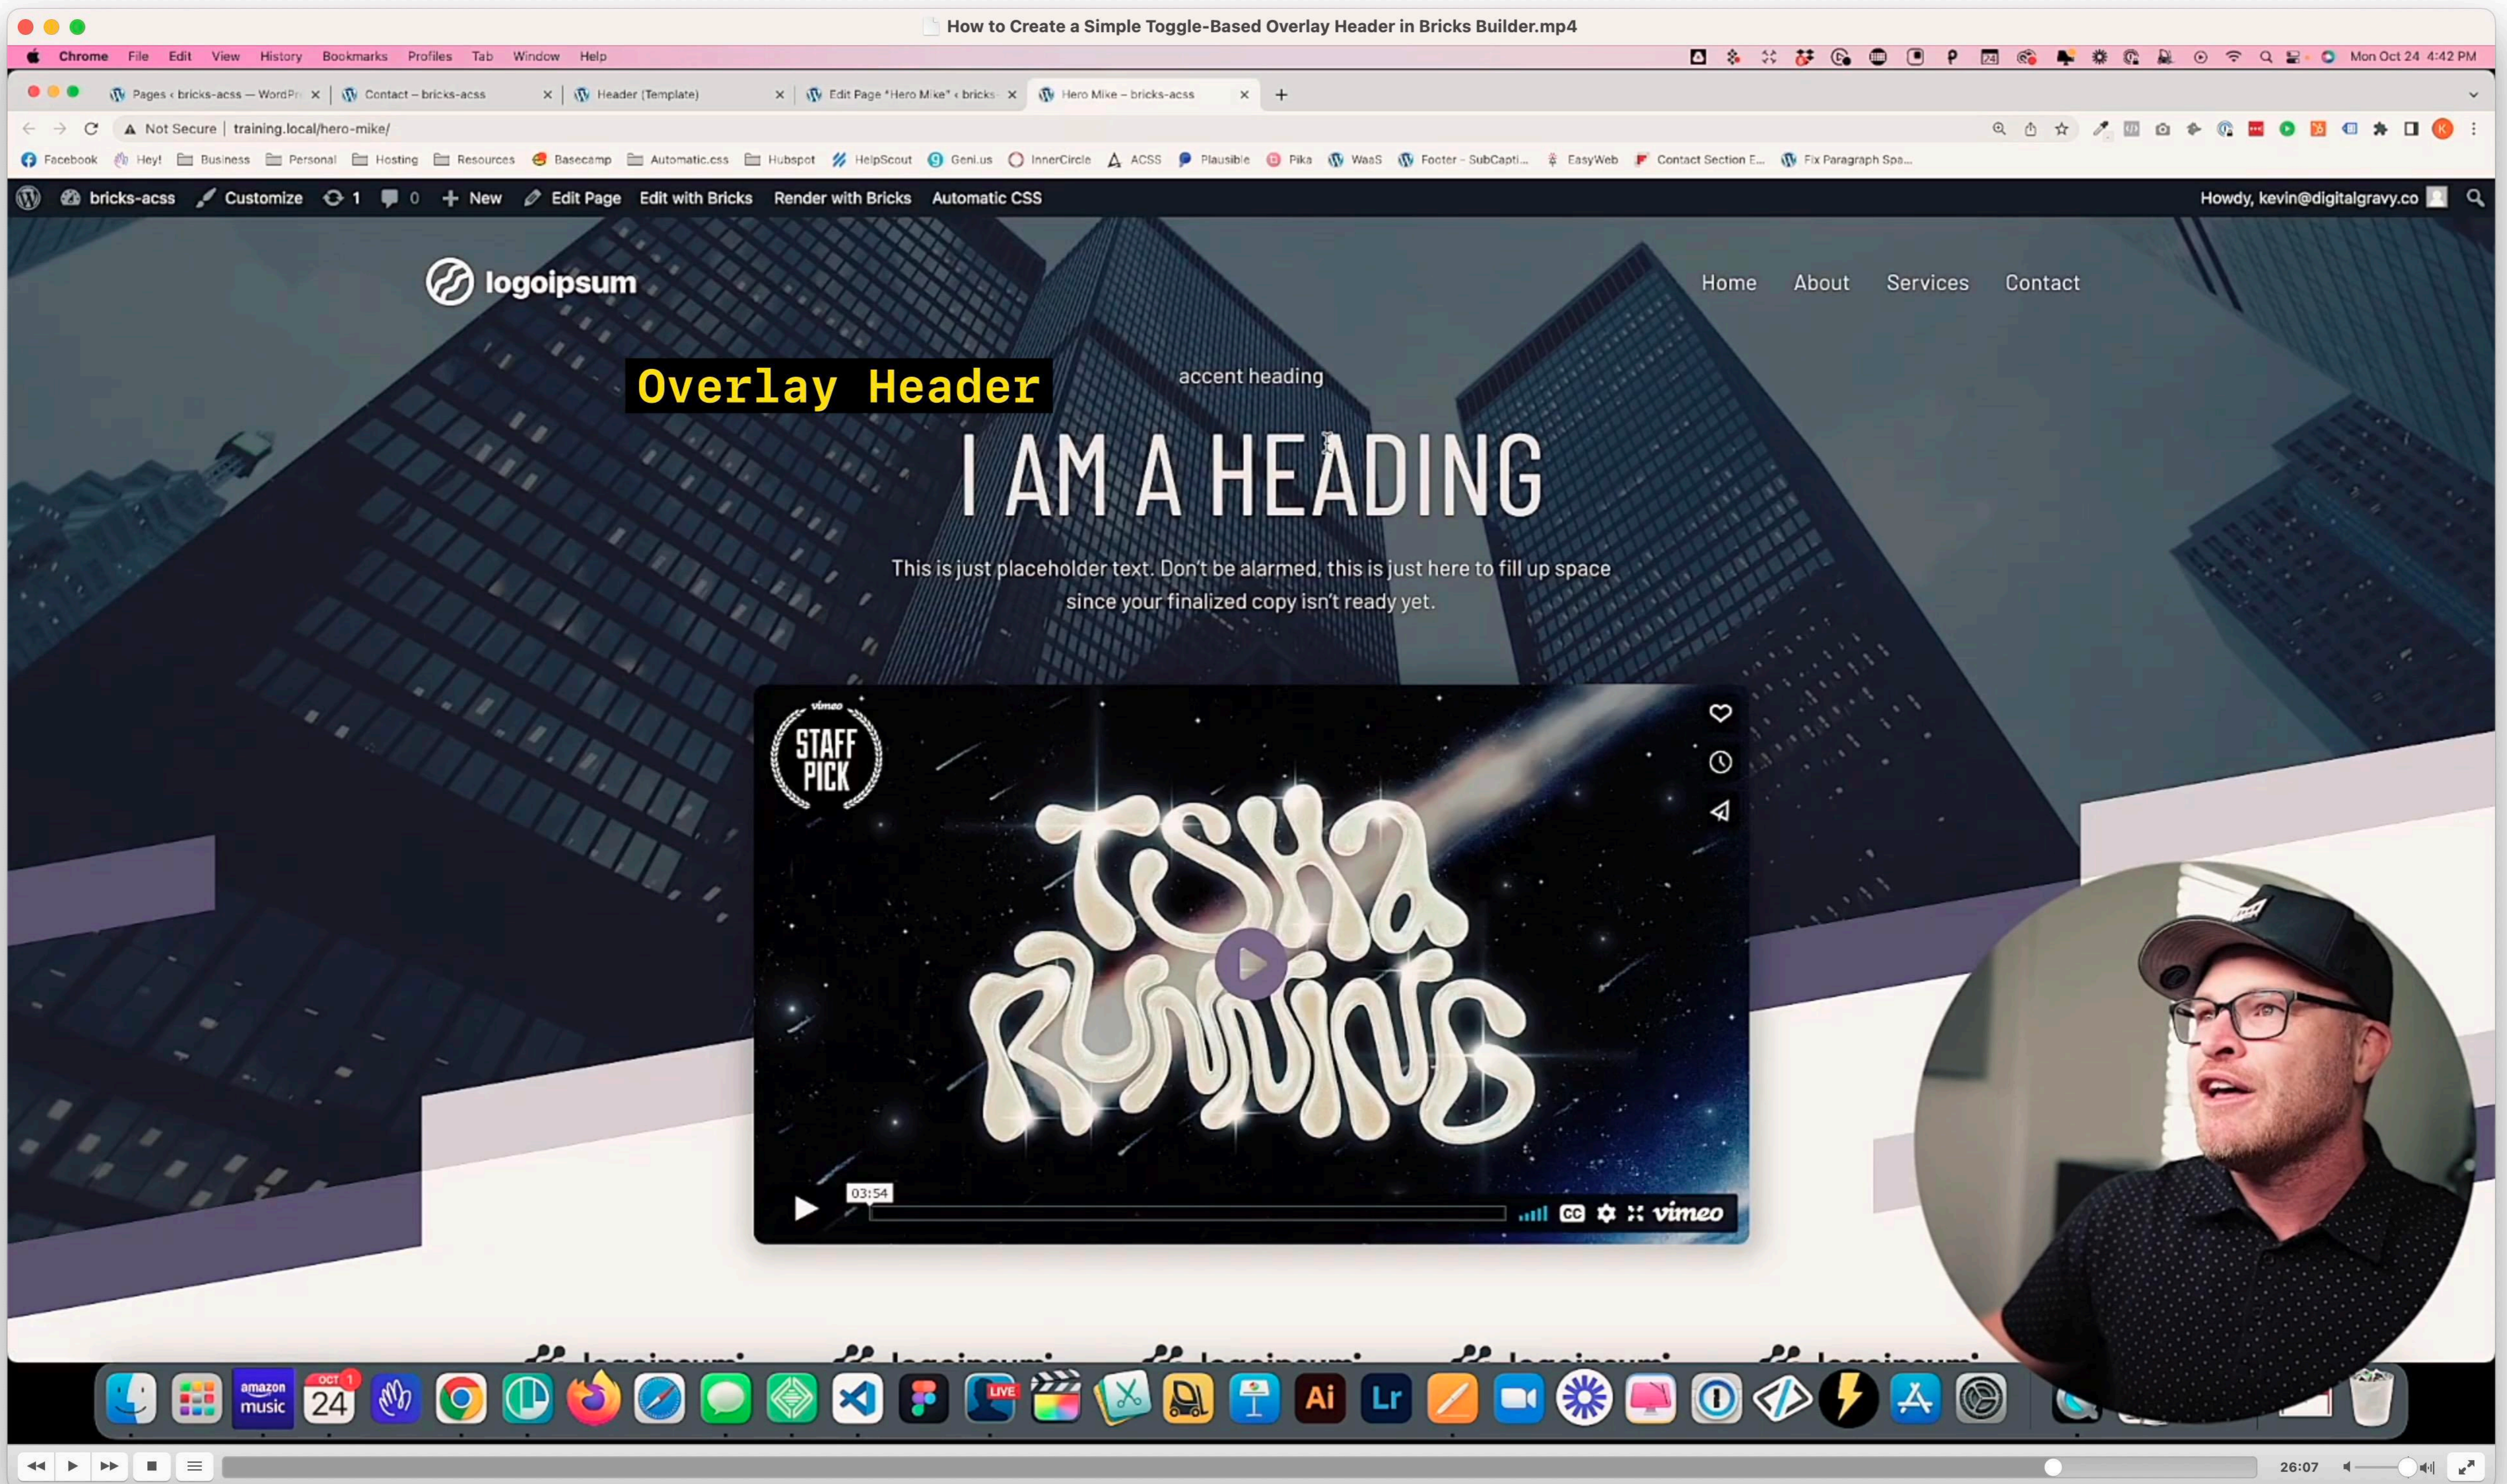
How to Create a Simple Toggle-Based Overlay Header in Bricks Builder.mp4

Chrome File Edit View History Bookmarks Profiles Tab Window Help

Mon Oct 24 4:42 PM

Pages ‹ bricks-acss — WordPr... Contact – bricks-acss Header (Template) Edit Page "Hero Mike" ‹ bricks Hero Mike – bricks-acss

Not Secure | training.local/hero-mike/

Facebook Hey! Business Personal Hosting Resources Basecamp Automatic.css Hubspot HelpScout Geni.us InnerCircle ACSS Plausible Pika WaaS Footer – SubCapti... EasyWeb Contact Section E... Fix Paragraph Spa...

bricks-acss Customize 1 0 New Edit Page Edit with Bricks Render with Bricks Automatic CSS Howdy, kevin@digitalgravy.co

logoipsum

Home About Services Contact

Overlay Header

accent heading

I AM A HEADING

This is just placeholder text. Don't be alarmed, this is just here to fill up space since your finalized copy isn't ready yet.

vimeo STAFF PICK

TSHA RUNNING

03:54

CC vimeo

amazon music

OCT 24 1

LIVE

Ai Lr

26:07